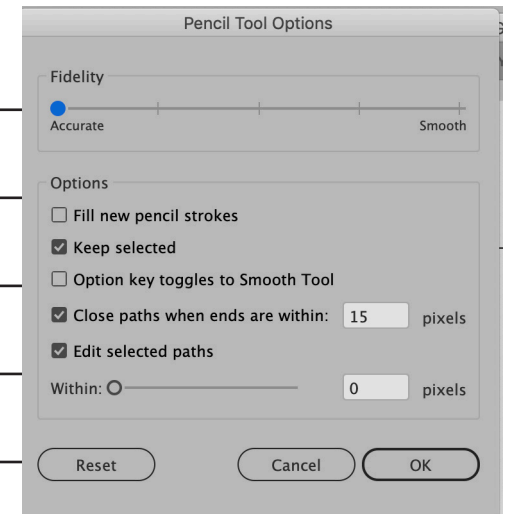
Pencil Tool Options

Fidelity

Accurate

Smooth

Options

☐ Fill new pencil strokes

☑ Keep selected

☐ Option key toggles to Smooth Tool

☑ Close paths when ends are within: 15 pixels

☑ Edit selected paths

Within: 0 pixels

Reset

Cancel

OK